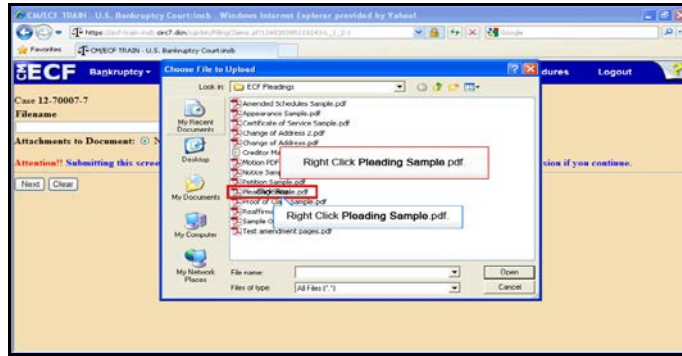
CM/ECF TRAIN - U.S. Bankruptcy Court:insb - Windows Internet Explorer provided by Yahoo!

https://ecf-train.insb.uscourts.gov/cgi-bin/FilingClaims.pl?

Google

Favorites

CM/ECF TRAIN - U.S. Bankruptcy Court:insb

ECF Bankruptcy

dures Logout

Case 12-70007-7

Filename

Attachments to Document: N

Attention!! Submitting this scree

sion if you continue.

Next Clear

Choose File to Upload

Look in: ECF Pleadings

My Recent Documents

Desktop

My Documents

My Computer

My Network Places

Amended Schedules Sample.pdf
Appearance Sample.pdf
Certificate of Service Sample.pdf
Change of Address 2.pdf
Change of Address.pdf
Creditor Ma
Motion PDF
Notice Sam
Petition Sample.pdf
Pleading Sample.pdf
Proof of Cl Sample.pdf
Reaffirm
Sample O
Test amendment pages.pdf

Right Click Pleading Sample.pdf.

Right Click Pleading Sample.pdf.

File name:

Files of type: All Files (*.*)

Open

Cancel